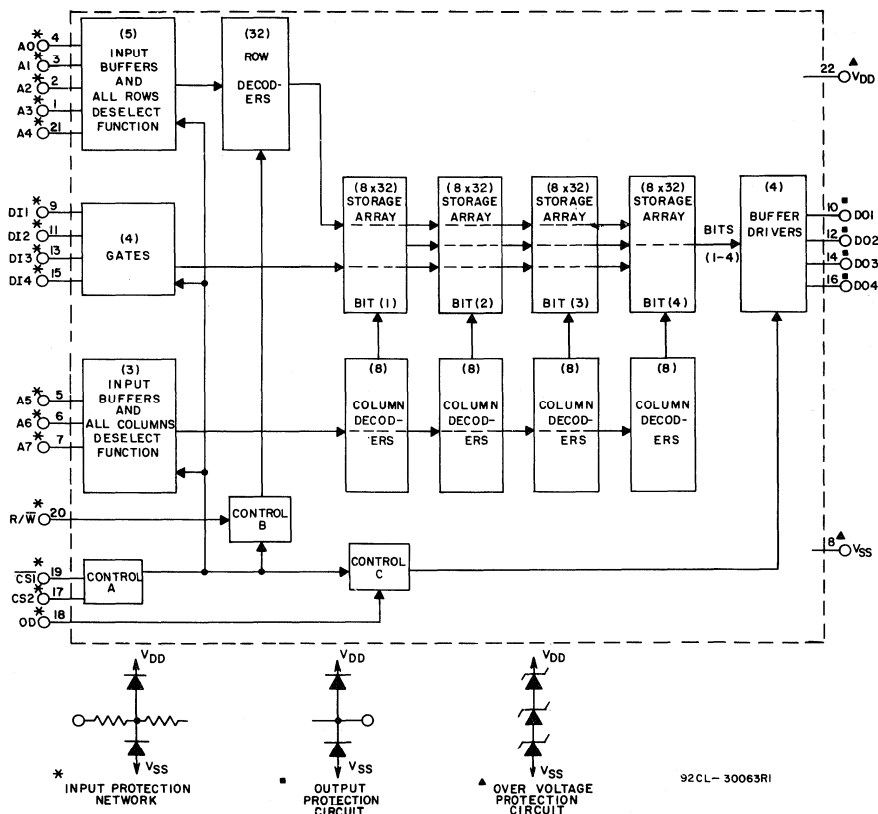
A0 4
A1 3
A2 2
A3 1
A4 21

(5) INPUT BUFFERS AND ALL ROWS DESELECT FUNCTION

(32) ROW DECODERS

22 $V_{DD}$

DI1 9
DI2 11
DI3 13
DI4 15

(4) GATES

(8 x32) STORAGE ARRAY BIT (1)

(8 x32) STORAGE ARRAY BIT (2)

(8 x32) STORAGE ARRAY BIT (3)

(8 x32) STORAGE ARRAY BIT (4)

BITS (1-4)

(4) BUFFER DRIVERS

10 DO1
12 DO2
14 DO3
16 DO4

A5 5
A6 6
A7 7

(3) INPUT BUFFERS AND ALL COLUMNS DESELECT FUNCTION

(8) COLUMN DECODERS

(8) COLUMN DECODERS

(8) COLUMN DECODERS

(8) COLUMN DECODERS

R/$\overline{W}$ 20

CONTROL B

8 $V_{SS}$

$\overline{CS1}$ 19
CS2 17
OD 18

CONTROL A

CONTROL C

$V_{DD}$
$V_{SS}$
* INPUT PROTECTION NETWORK

$V_{DD}$
$V_{SS}$
■ OUTPUT PROTECTION CIRCUIT

$V_{DD}$
$V_{SS}$
▲ OVER VOLTAGE PROTECTION CIRCUIT

92CL- 30063R1